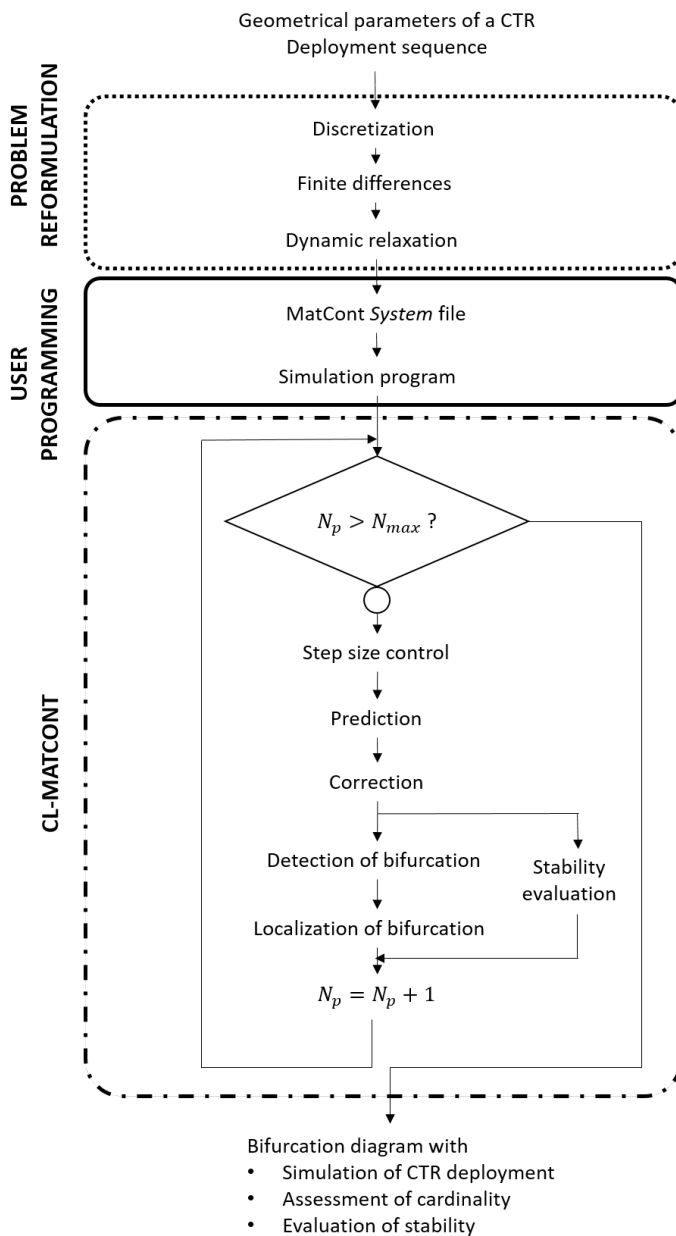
Geometrical parameters of a CTR
Deployment sequence

PROBLEM REFORMULATION

Discretization

Finite differences

Dynamic relaxation

USER PROGRAMMING

MatCont *System* file

Simulation program

CL-MATCONT

$N_p > N_{max}$ ?

Step size control

Prediction

Correction

Detection of bifurcation

Stability evaluation

Localization of bifurcation

$N_p = N_p + 1$

Bifurcation diagram with
• Simulation of CTR deployment
• Assessment of cardinality
• Evaluation of stability